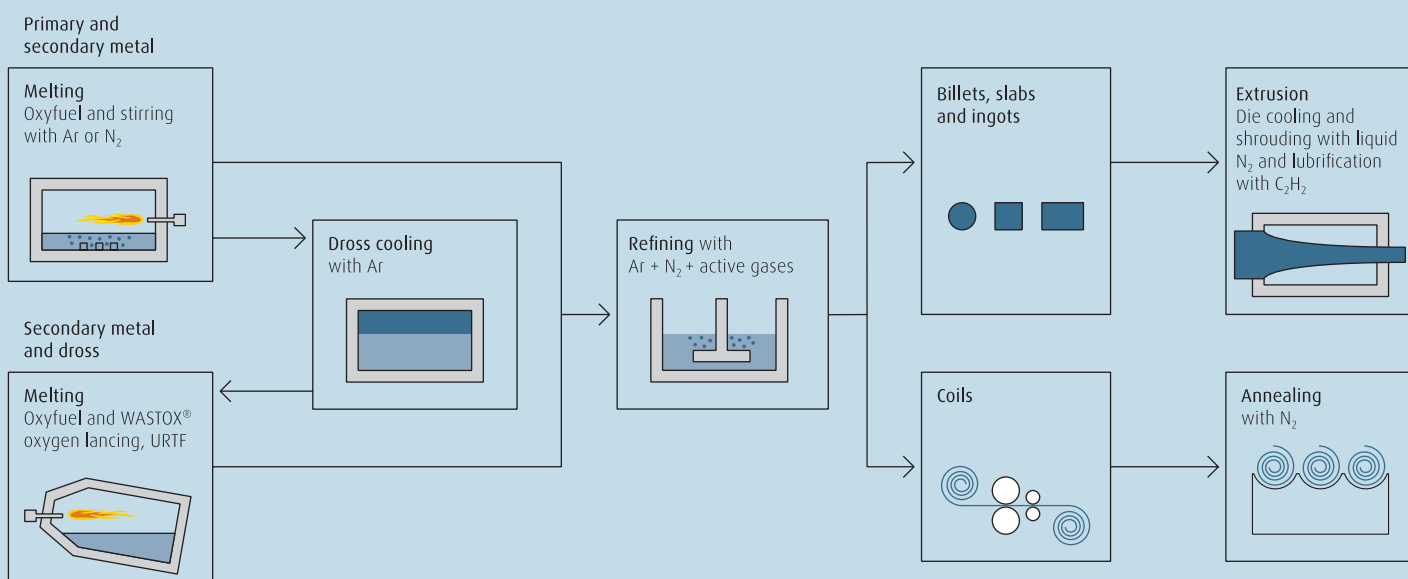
Primary and secondary metal

Melting
Oxyfuel and stirring with Ar or $N_2$

Secondary metal and dross

Melting
Oxyfuel and WASTOX® oxygen lancing, URTF

Dross cooling
with Ar

Refining with
Ar + $N_2$ + active gases

Billets, slabs and ingots

Coils

Extrusion
Die cooling and shrouding with liquid $N_2$ and lubrification with $C_2H_2$

Annealing
with $N_2$